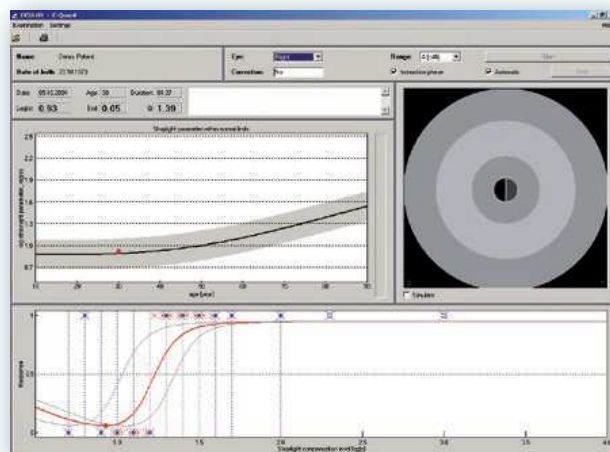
OCULUS - C-Quant
Examination Settings

Name: Demo Patient
Date of birth: 27.08.1973

Eye: Right
Correction: No

Range: 4 [>80]
Instruction phase
Automatic
Start
Reset

Date: 05.10.2004
Age: 30
Duration: 00:27
Log(s): 0.93
Esd: 0.05
Q: 1.39

Straylight parameter in the normal limits

2.5
2.2
1.9
1.6
1.3
1.0
0.7
log(straylight parameter, s/deg)
10 20 30 40 50 60 70 80 90
age [year]

Simulate

1
0.5
0
Response
1.0 1.5 2.0 2.5 3.0 3.5 4.0
Straylight compensation level [log]